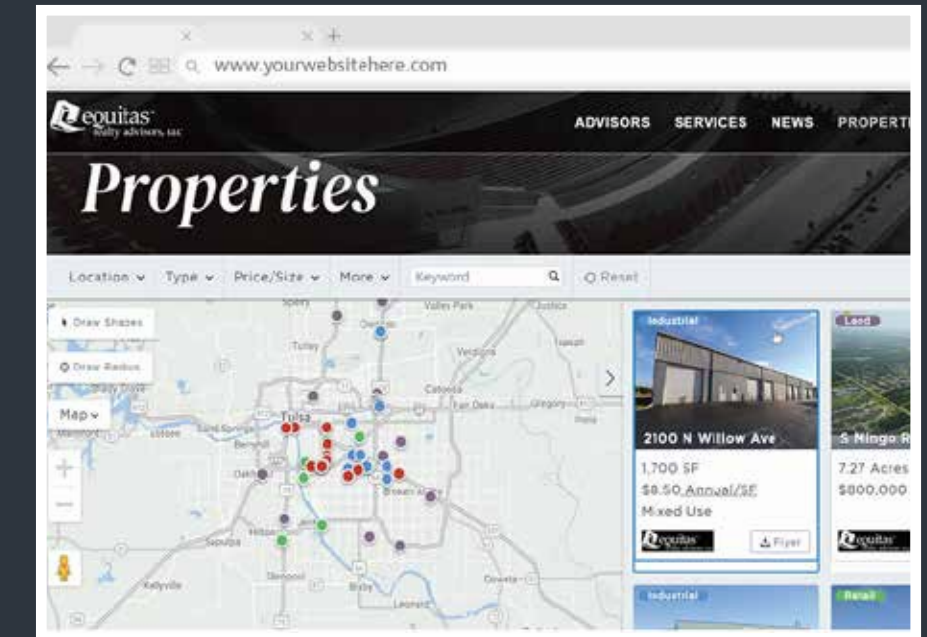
www.yourwebsitehere.com

equitas realty advisors, llc

ADVISORS SERVICES NEWS PROPERT

Properties

Location Type Price/Size More Keyword Reset

Draw Shapes

Draw Radius

Map

Sperry Valley Park Justice Turley Verdigris Tulsa Catoosa Fair Oaks Sand Springs Berryhill Oakhurst Broken Arrow Jenks Sapulpa Glenpool Bixby Kellyville Leonard Coweta

Industrial

2100 N Willow Ave

1,700 SF

$8.50 Annual/SF

Mixed Use

equitas

Flyer

Land

S Mingo R

7.27 Acres

$800,000

equitas

Industrial

Retail